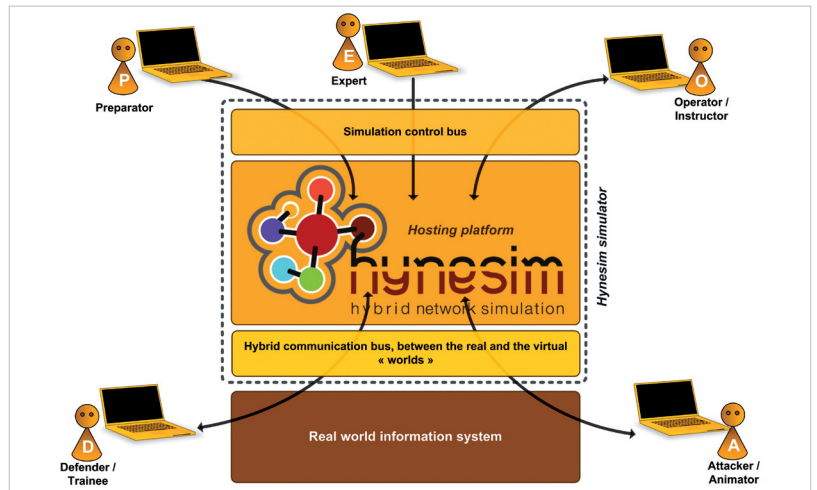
P
Preparator

E
Expert

O
Operator / Instructor

Simulation control bus

Hosting platform

hynesim
hybrid network simulation

Hynesim simulator

Hybrid communication bus, between the real and the virtual « worlds »

Real world information system

D
Defender / Trainee

A
Attacker / Animator